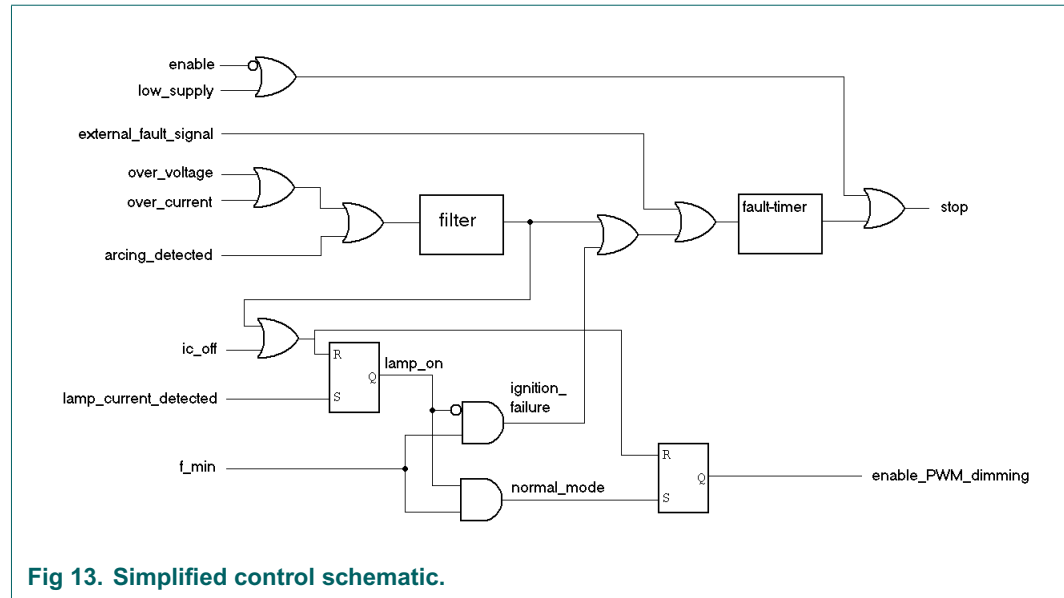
enable
low_supply
external_fault_signal
over_voltage
over_current
arcing_detected
filter
fault-timer
stop
ic_off
R
S
Q
lamp_on
lamp_current_detected
ignition_
failure
f_min
normal_mode
R
S
Q
enable_PWM_dimming

Fig 13. Simplified control schematic.